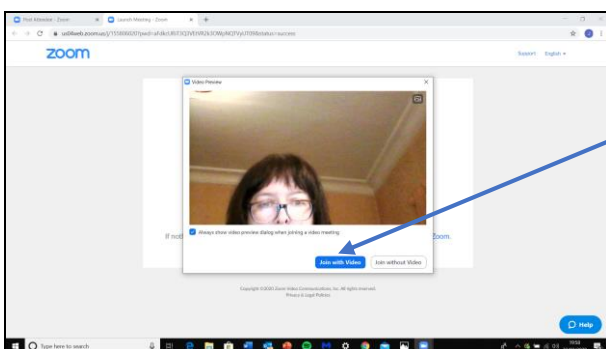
Post Attendee - Zoom × Launch Meeting - Zoom × +

us04web.zoom.us/j/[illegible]

zoom

Support English ▾

Video Preview ×

Always show video preview dialog when joining a video meeting

Join with Video Join without Video

If not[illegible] Zoom.

Copyright ©2020 Zoom Video Communications, Inc. All rights reserved.
Privacy & Legal Policies

Help

Type here to search